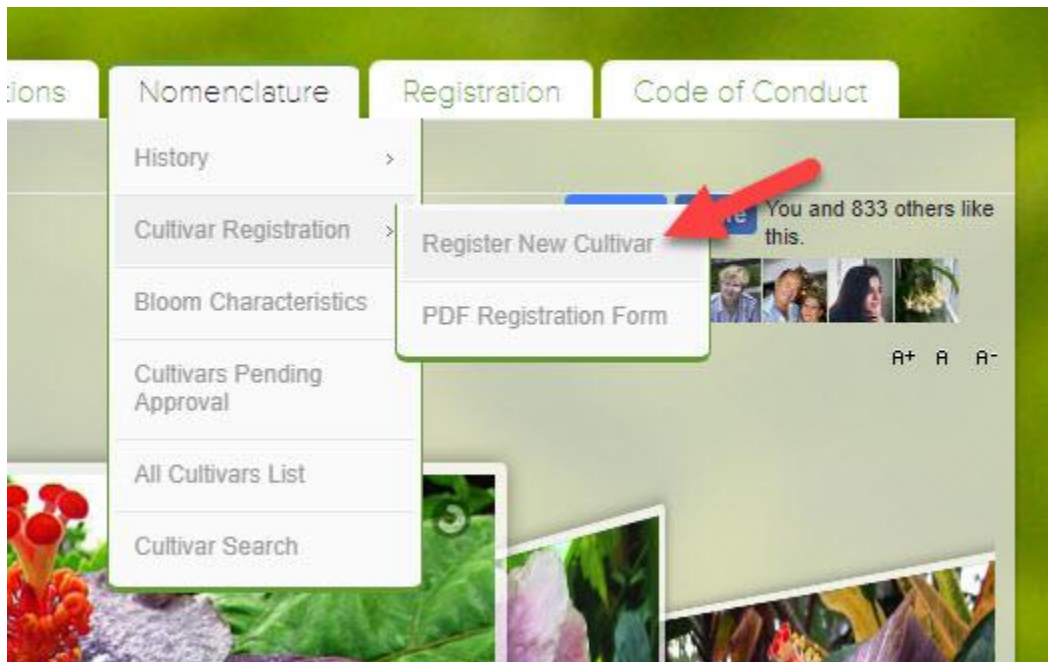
tions

Nomenclature

Registration

Code of Conduct

History >

Cultivar Registration >

Register New Cultivar

PDF Registration Form

Bloom Characteristics

Cultivars Pending Approval

All Cultivars List

Cultivar Search

You and 833 others like this.

A+ A A-